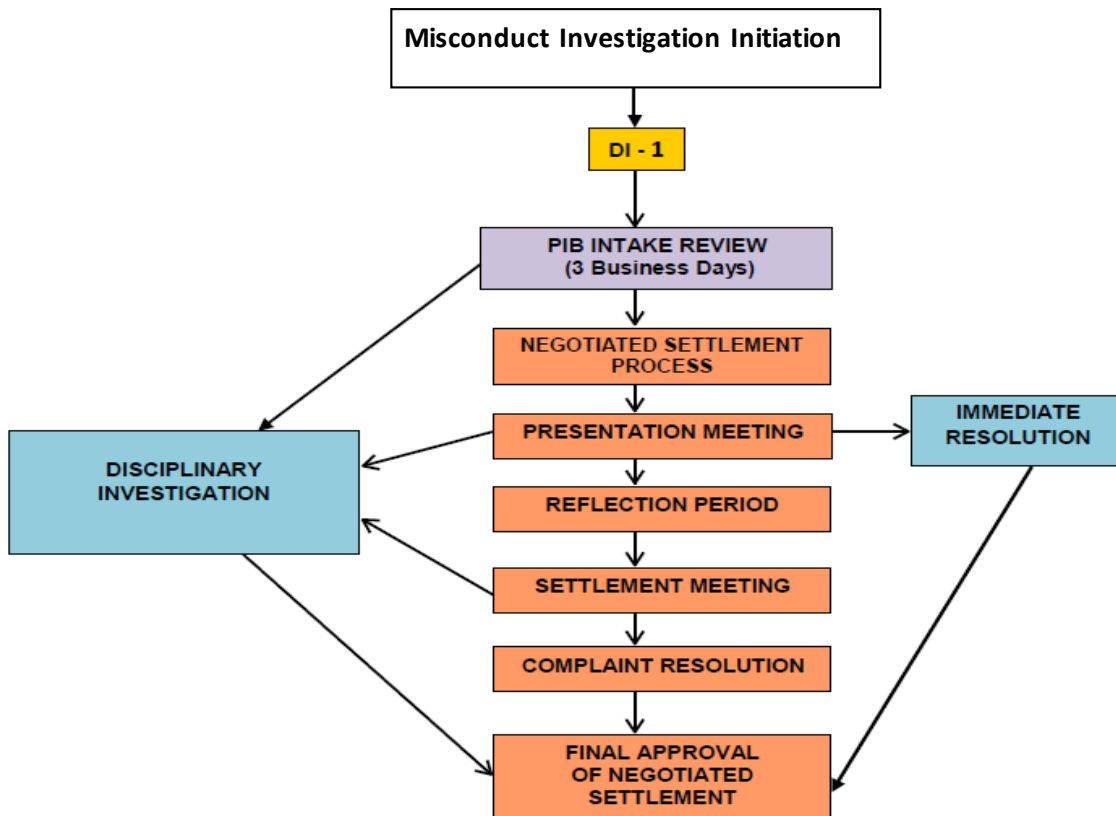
Misconduct Investigation Initiation

DI - 1

PIB INTAKE REVIEW
(3 Business Days)

NEGOTIATED SETTLEMENT PROCESS

DISCIPLINARY INVESTIGATION

PRESENTATION MEETING

IMMEDIATE RESOLUTION

REFLECTION PERIOD

SETTLEMENT MEETING

COMPLAINT RESOLUTION

FINAL APPROVAL OF NEGOTIATED SETTLEMENT